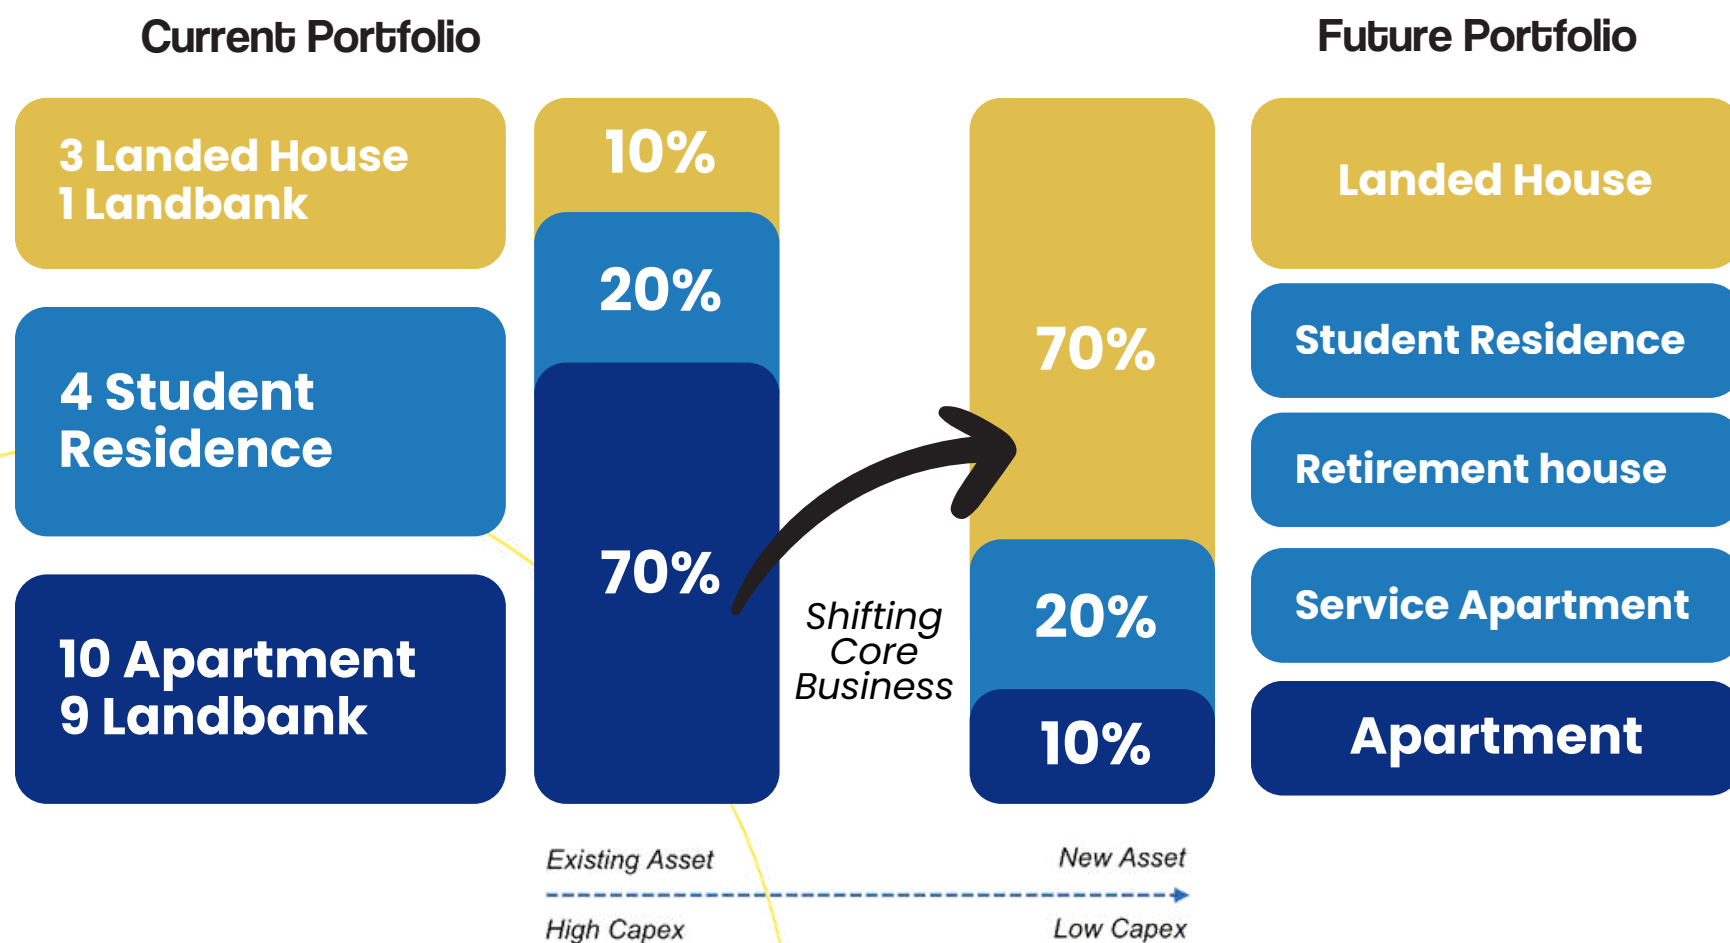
Current Portfolio

Future Portfolio

3 Landed House
1 Landbank

4 Student Residence

10 Apartment
9 Landbank

10%

20%

70%

Shifting Core Business

70%

20%

10%

Landed House

Student Residence

Retirement house

Service Apartment

Apartment

Existing Asset

New Asset

High Capex

Low Capex